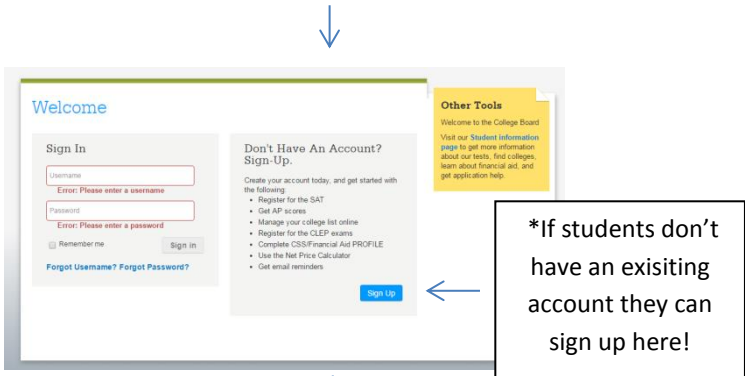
Welcome

Sign In

Username

Error: Please enter a username

Password

Error: Please enter a password

Remember me

Sign in

Forgot Username? Forgot Password?

Don't Have An Account? Sign-Up.

Create your account today, and get started with the following:

- Register for the SAT
- Get AP scores
- Manage your college list online
- Register for the CLEP exams
- Complete CSS/Financial Aid PROFILE
- Use the Net Price Calculator
- Get email reminders

Sign Up

Other Tools

Welcome to the College Board

Visit our Student information page to get more information about our tests, find colleges, learn about financial aid, and get application help.

*If students don't have an exisiting account they can sign up here!